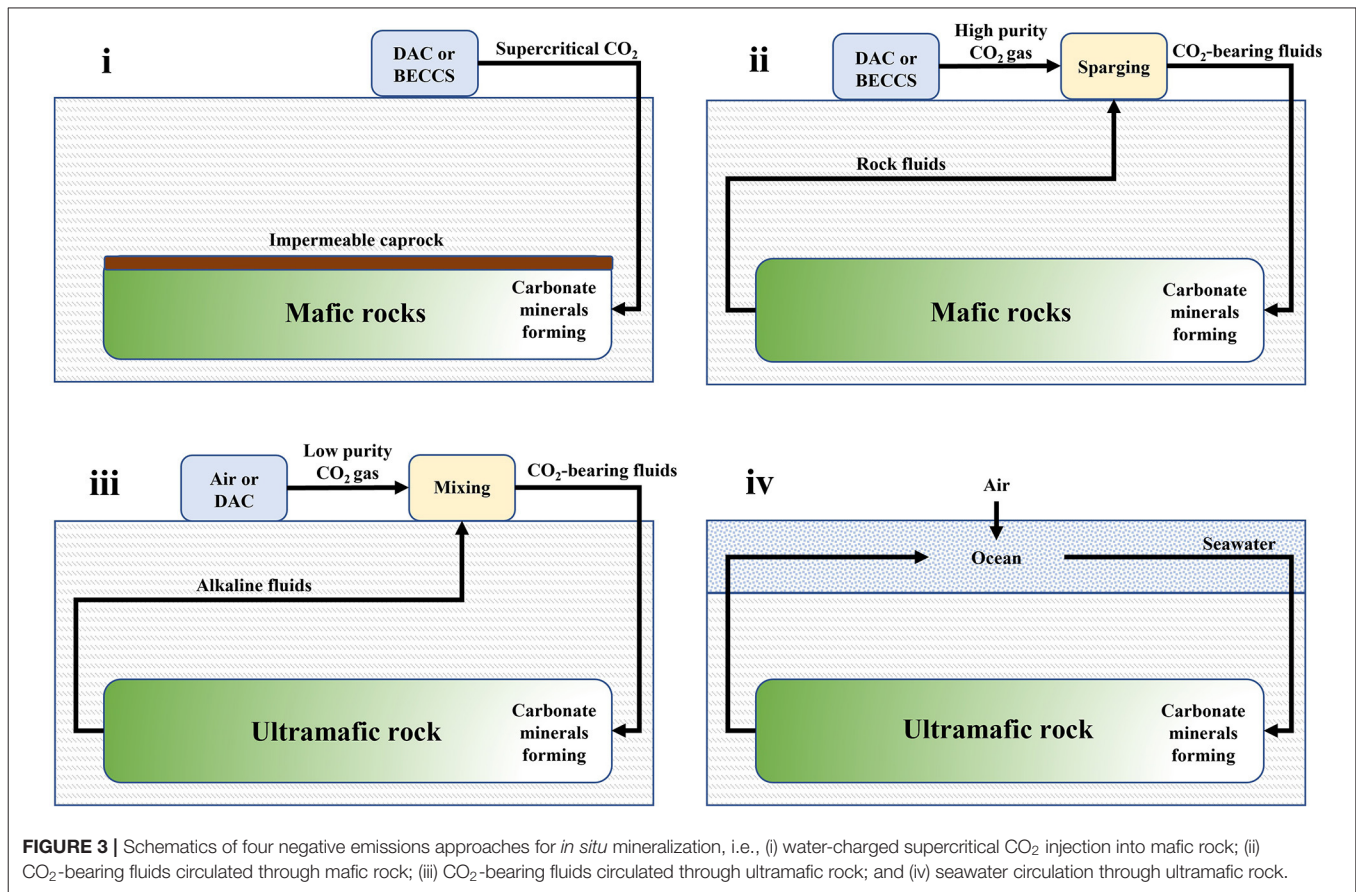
i

DAC or BECCS

Supercritical $CO_2$

Impermeable caprock

Mafic rocks

Carbonate minerals forming

ii

DAC or BECCS

High purity $CO_2$ gas

Sparging

$CO_2$-bearing fluids

Rock fluids

Mafic rocks

Carbonate minerals forming

iii

Air or DAC

Low purity $CO_2$ gas

Mixing

$CO_2$-bearing fluids

Alkaline fluids

Ultramafic rock

Carbonate minerals forming

iv

Air

Ocean

Seawater

Ultramafic rock

Carbonate minerals forming

**FIGURE 3 |** Schematics of four negative emissions approaches for *in situ* mineralization, i.e., (i) water-charged supercritical $CO_2$ injection into mafic rock; (ii) $CO_2$-bearing fluids circulated through mafic rock; (iii) $CO_2$-bearing fluids circulated through ultramafic rock; and (iv) seawater circulation through ultramafic rock.